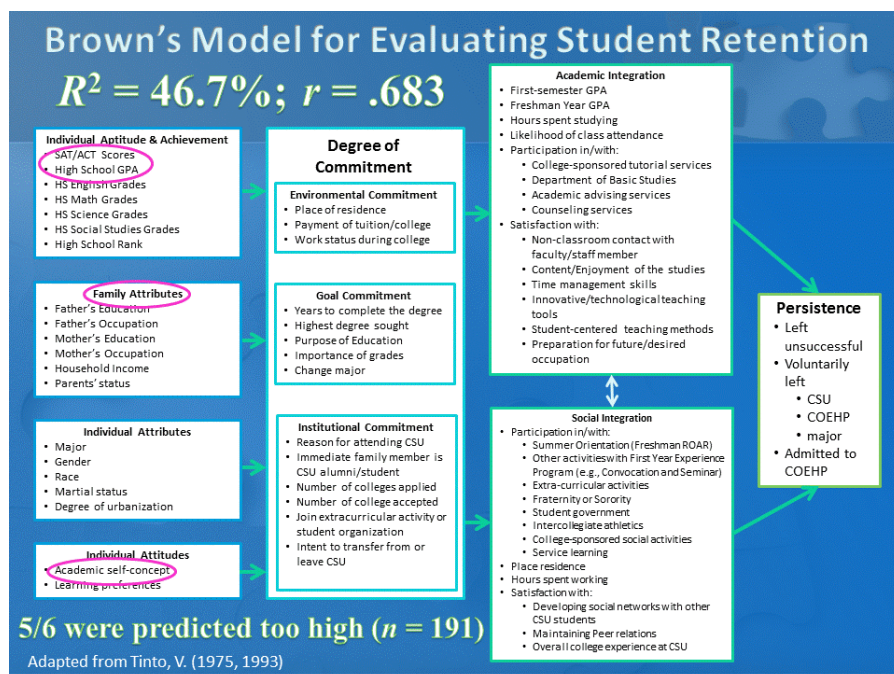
Brown's Model for Evaluating Student Retention

$R^2 = 46.7\%; r = .683$

Individual Aptitude & Achievement
- SAT/ACT Scores
- High School GPA
- HS English Grades
- HS Math Grades
- HS Science Grades
- HS Social Studies Grades
- High School Rank

Family Attributes
- Father's Education
- Father's Occupation
- Mother's Education
- Mother's Occupation
- Household Income
- Parents' status

Individual Attributes
- Major
- Gender
- Race
- Martial status
- Degree of urbanization

Individual Attitudes
- Academic self-concept
- Learning preferences

5/6 were predicted too high ($n = 191$)

Adapted from Tinto, V. (1975, 1993)

Degree of Commitment

Environmental Commitment
- Place of residence
- Payment of tuition/college
- Work status during college

Goal Commitment
- Years to complete the degree
- Highest degree sought
- Purpose of Education
- Importance of grades
- Change major

Institutional Commitment
- Reason for attending CSU
- Immediate family member is CSU alumni/student
- Number of colleges applied
- Number of college accepted
- Join extracurricular activity or student organization
- Intent to transfer from or leave CSU

Academic Integration
- First-semester GPA
- Freshman Year GPA
- Hours spent studying
- Likelihood of class attendance
- Participation in/with:
  - College-sponsored tutorial services
  - Department of Basic Studies
  - Academic advising services
  - Counseling services
- Satisfaction with:
  - Non-classroom contact with faculty/staff member
  - Content/Enjoyment of the studies
  - Time management skills
  - Innovative/technological teaching tools
  - Student-centered teaching methods
  - Preparation for future/desired occupation

Social Integration
- Participation in/with:
  - Summer Orientation (Freshman ROAR)
  - Other activities with First Year Experience Program (e.g., Convocation and Seminar)
  - Extra-curricular activities
  - Fraternity or Sorority
  - Student government
  - Intercollegiate athletics
  - College-sponsored social activities
  - Service learning
- Place residence
- Hours spent working
- Satisfaction with:
  - Developing social networks with other CSU students
  - Maintaining Peer relations
  - Overall college experience at CSU

Persistence
- Left unsuccessful
- Voluntarily left
  - CSU
  - COEHP
  - major
- Admitted to COEHP